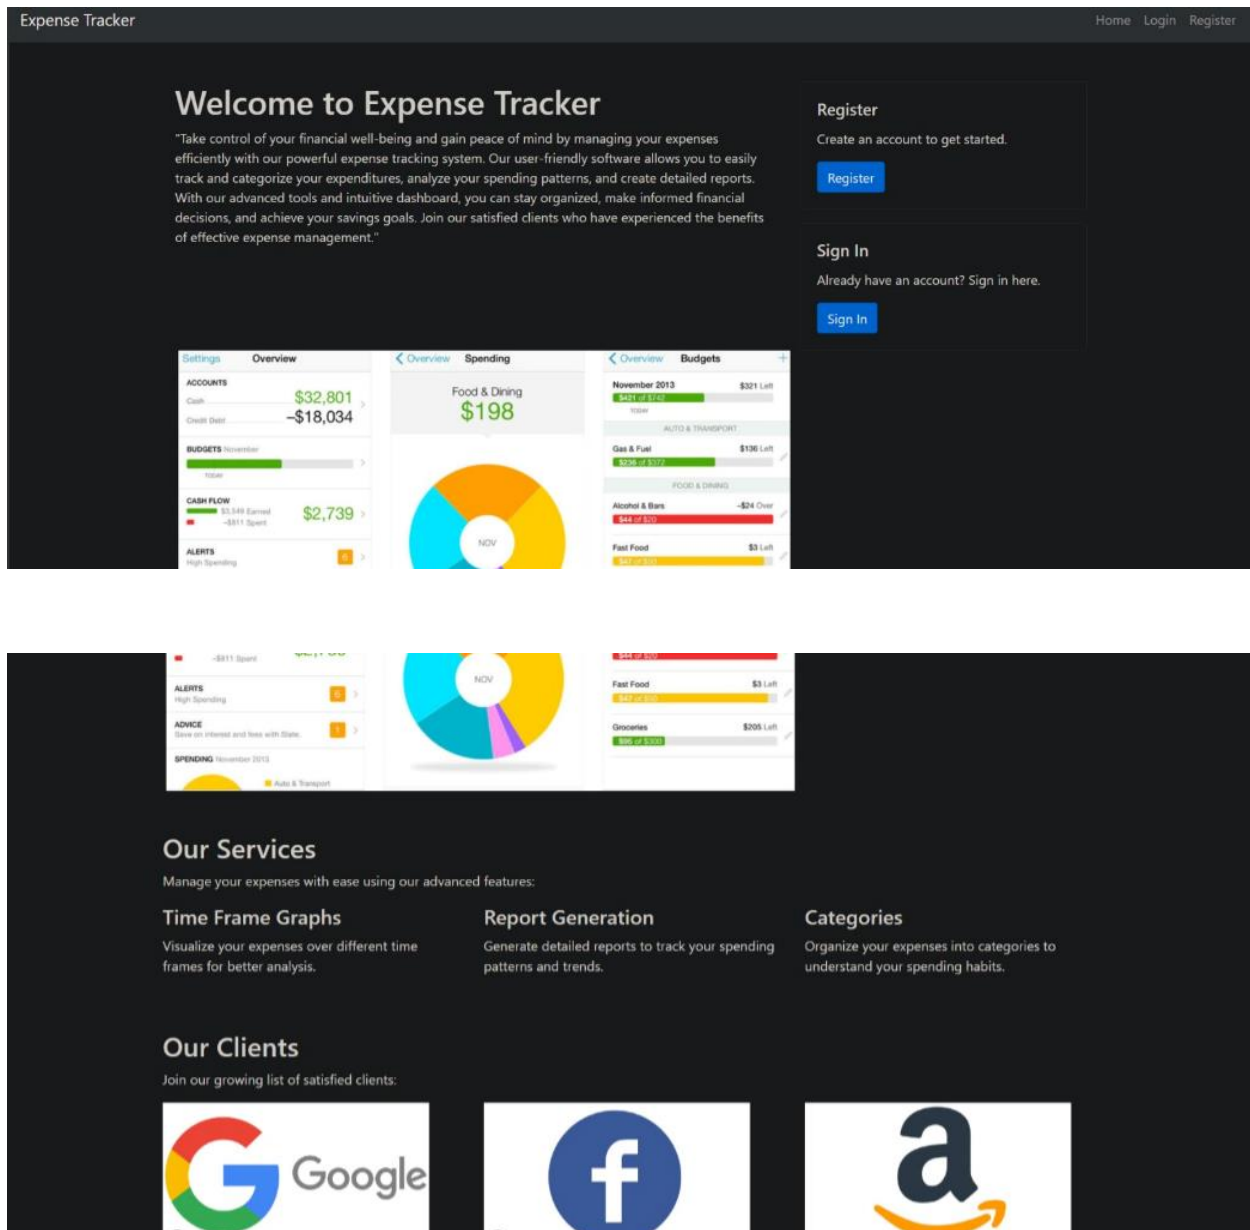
Expense Tracker

Home Login Register

Welcome to Expense Tracker

"Take control of your financial well-being and gain peace of mind by managing your expenses efficiently with our powerful expense tracking system. Our user-friendly software allows you to easily track and categorize your expenditures, analyze your spending patterns, and create detailed reports. With our advanced tools and intuitive dashboard, you can stay organized, make informed financial decisions, and achieve your savings goals. Join our satisfied clients who have experienced the benefits of effective expense management."

Register

Create an account to get started.

Register

Sign In

Already have an account? Sign in here.

Sign In

Settings Overview

ACCOUNTS

Cash $32,801

Credit Debt –$18,034

BUDGETS November

TODAY

CASH FLOW

$3,549 Earned

–$811 Spent

$2,739

ALERTS

High Spending

6

Overview Spending

Food & Dining

$198

NOV

Overview Budgets

November 2013 $321 Left

$421 of $742

TODAY

AUTO & TRANSPORT

Gas & Fuel $136 Left

$236 of $372

FOOD & DINING

Alcohol & Bars –$24 Over

$44 of $20

Fast Food $3 Left

$47 of $50

–$811 Spent

ALERTS

High Spending

6

ADVICE

Save on interest and fees with Slate.

1

SPENDING November 2013

Auto & Transport

NOV

$44 of $20

Fast Food $3 Left

$47 of $50

Groceries $205 Left

$95 of $300

Our Services

Manage your expenses with ease using our advanced features:

Time Frame Graphs

Visualize your expenses over different time frames for better analysis.

Report Generation

Generate detailed reports to track your spending patterns and trends.

Categories

Organize your expenses into categories to understand your spending habits.

Our Clients

Join our growing list of satisfied clients:

Google

f

a